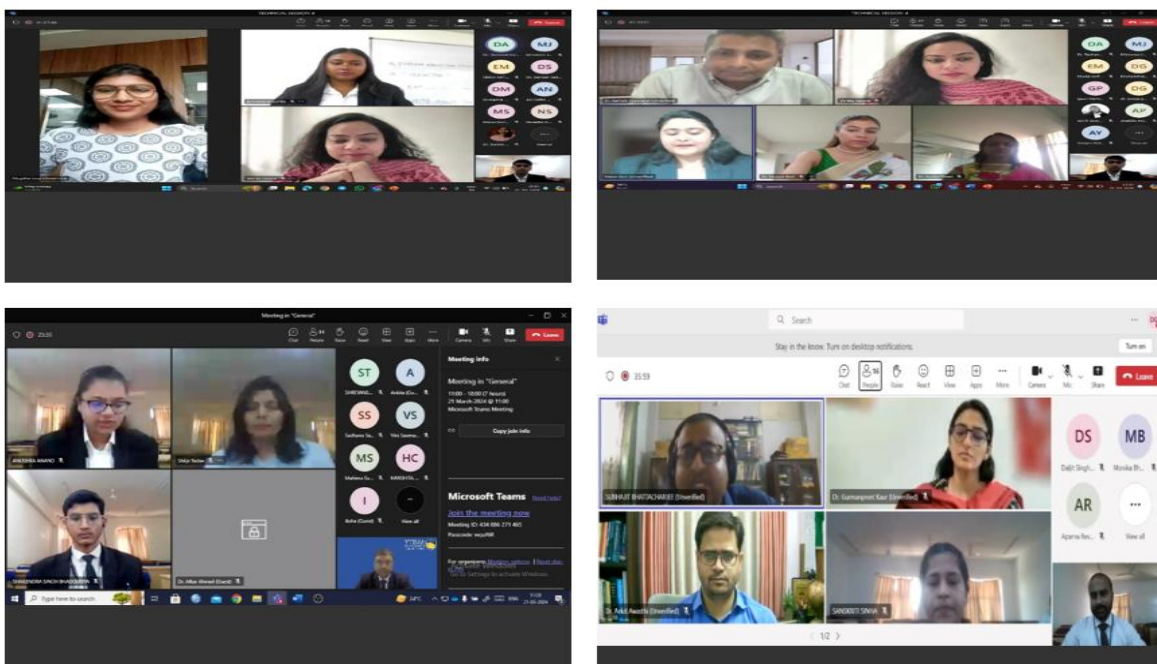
TECHNICAL SESSION 4

DA MJ
EM DS
OM AN
MS NS

TECHNICAL SESSION 4

DA MJ
EM DG
GP DG
AP
AY

Meeting in "General"

35:59

Chat People Raise React View Apps More Camera Mic Share Leave

ANUSHKA ANAND

Dr. Afkar Ahmad (Guest)

ST A
SS VS
MS HC
I

View all

Meeting info

Meeting in "General"

13:00 - 18:00 (7 hours)
25 March 2024 @ 11:00
Microsoft Teams Meeting

Copy join info

Microsoft Teams Need help?

Join the meeting now

Meeting ID: 434 886 271 465
Passcode: wqu9j8

For organizers: Meeting options | Reset dial-in PIN
Go to Settings to activate Windows.

Type here to search

24°C

Search

Stay in the know. Turn on desktop notifications.

Turn on

35:59

Chat People Raise React View Apps More Camera Mic Share Leave

SUBHAJIT BHATTACHARJEE (Unverified)

Dr. Gurmanpreet Kaur (Unverified)

DS MB

Daljit Singh... Monika Bh...

AR

Aparna Rev... View all

Dr. Ankit Awasthi (Unverified)

SANSKRITI SINHA

< 1/2 >